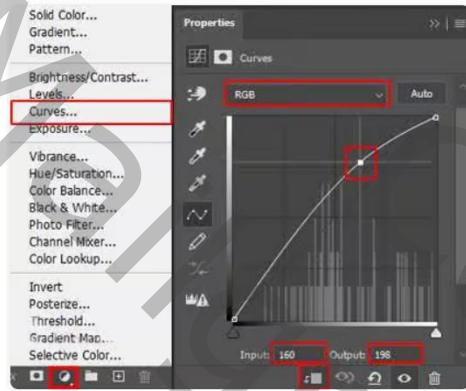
Solid Color...
Gradient...
Pattern...

Brightness/Contrast...
Levels...
Curves...
Exposure...

Vibrance...
Hue/Saturation...
Color Balance...
Black & White...
Photo Filter...
Channel Mixer...
Color Lookup...

Invert
Posterize...
Threshold...
Gradient Map...
Selective Color...

Properties
Curves
RGB
Auto
Input: 160
Output: 198